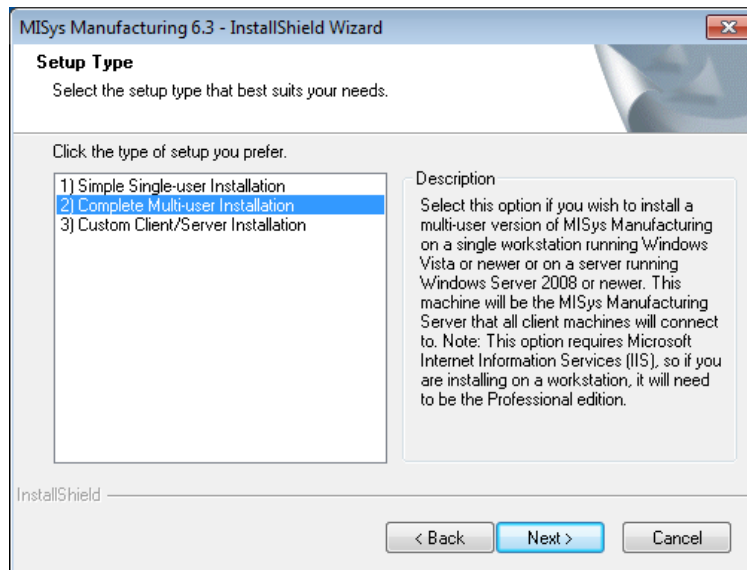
MISys Manufacturing 6.3 - InstallShield Wizard

Setup Type
Select the setup type that best suits your needs.

Click the type of setup you prefer.

1) Simple Single-user Installation
2) Complete Multi-user Installation
3) Custom Client/Server Installation

Description
Select this option if you wish to install a multi-user version of MISys Manufacturing on a single workstation running Windows Vista or newer or on a server running Windows Server 2008 or newer. This machine will be the MISys Manufacturing Server that all client machines will connect to. Note: This option requires Microsoft Internet Information Services (IIS), so if you are installing on a workstation, it will need to be the Professional edition.

InstallShield

< Back
Next >
Cancel